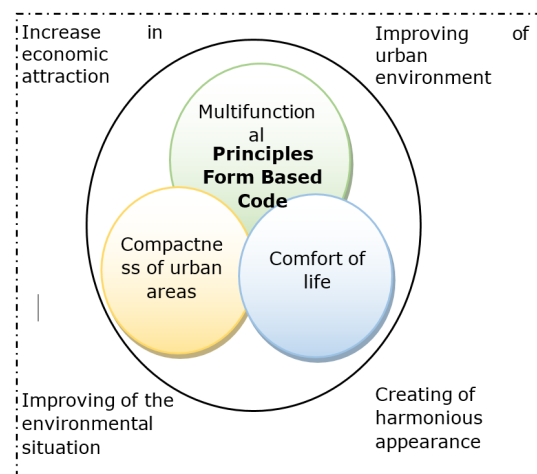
Increase in economic attraction

Improving of urban environment

Multifunctional

Principles Form Based Code

Compactness of urban areas

Comfort of life

Improving of the environmental situation

Creating of harmonious appearance